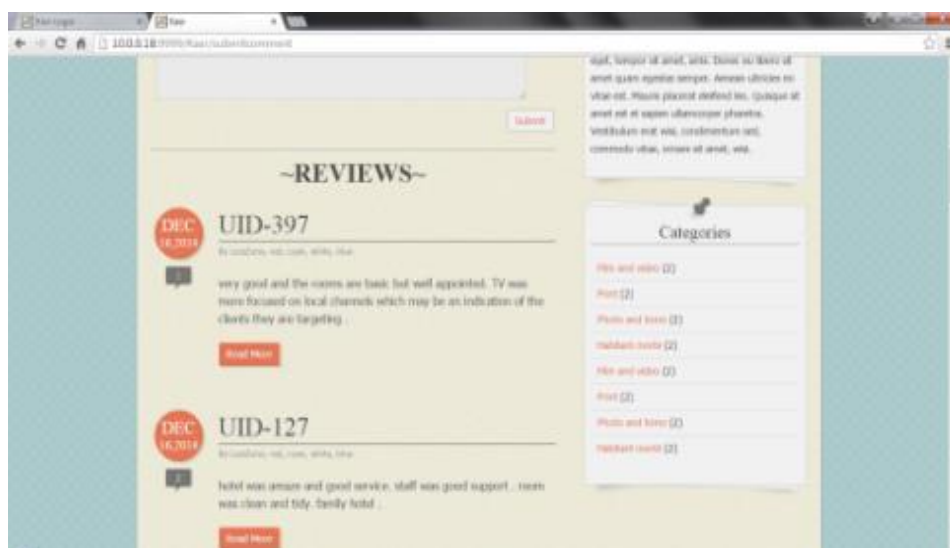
100.0.18:9999/Rao/submitcomment

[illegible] Submit

~REVIEWS~

DEC 16,2014

UID-397

By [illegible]

very good and the rooms are basic but well appointed. TV was more focused on local channels which may be an indication of the clients they are targeting .

Read More

DEC 16,2014

UID-127

By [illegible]

hotel was amaze and good service. staff was good support . room was clean and tidy. family hotel .

Read More

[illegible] amet quam egestas semper. Aenean ultricies mi vitae est. Mauris placerat eleifend leo. Quisque sit amet est et sapien ullamcorper pharetra. Vestibulum erat wisi, condimentum sed, commodo vitae, ornare sit amet, wisi.

Categories

Film and video (2)

Print (2)

Photo and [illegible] (2)

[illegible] (2)

Film and video (2)

Print (2)

Photo and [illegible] (2)

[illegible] (2)